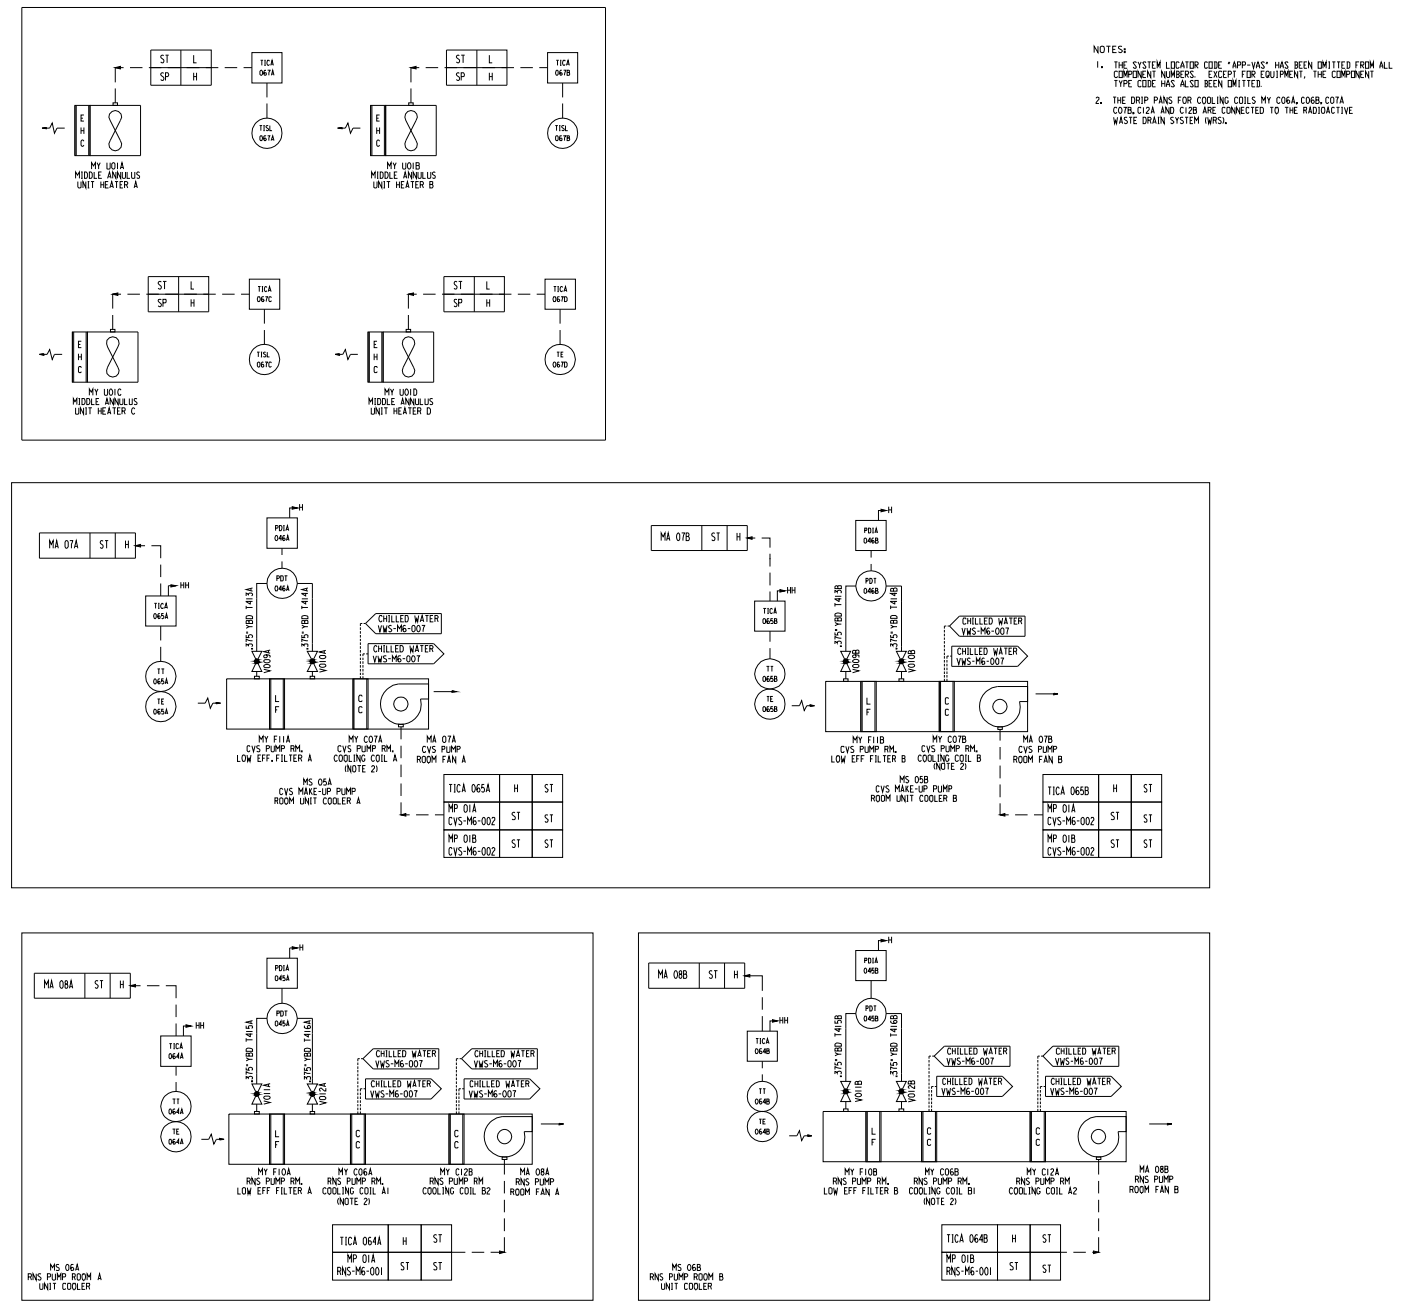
NOTES:

1. THE SYSTEM LOCATOR CODE "APP-VAS" HAS BEEN OMITTED FROM ALL COMPONENT NUMBERS. EXCEPT FOR EQUIPMENT, THE COMPONENT TYPE CODE HAS ALSO BEEN OMITTED.

2. THE DRIP PANS FOR COOLING COILS MY C06A, C06B, C07A C07B, C12A AND C12B ARE CONNECTED TO THE RADIOACTIVE WASTE DRAIN SYSTEM (WRS).

| ST | L |
|---|---|
| SP | H |

TICA 067A
TISL 067A
E H C
MY U01A MIDDLE ANNULUS UNIT HEATER A

| ST | L |
|---|---|
| SP | H |

TICA 067B
TISL 067B
E H C
MY U01B MIDDLE ANNULUS UNIT HEATER B

| ST | L |
|---|---|
| SP | H |

TICA 067C
TISL 067C
E H C
MY U01C MIDDLE ANNULUS UNIT HEATER C

| ST | L |
|---|---|
| SP | H |

TICA 067D
TE 067D
E H C
MY U01D MIDDLE ANNULUS UNIT HEATER D

| MA 07A | ST | H |
|---|---|---|

HH
TICA 065A
TT 065A
TE 065A
H
PDIA 046A
PDT 046A
.375" YBD T413A
.375" YBD T414A
V009A
V010A
CHILLED WATER VWS-M6-007
CHILLED WATER VWS-M6-007
L F
C C
MY F11A CVS PUMP RM. LOW EFF. FILTER A
MY C07A CVS PUMP RM. COOLING COIL A (NOTE 2)
MA 07A CVS PUMP ROOM FAN A
MS 05A CVS MAKE-UP PUMP ROOM UNIT COOLER A

| TICA 065A | H | ST |
|---|---|---|
| MP 01A CVS-M6-002 | ST | ST |
| MP 01B CVS-M6-002 | ST | ST |

| MA 07B | ST | H |
|---|---|---|

HH
TICA 065B
TT 065B
TE 065B
H
PDIA 046B
PDT 046B
.375" YBD T413B
.375" YBD T414B
V009B
V010B
CHILLED WATER VWS-M6-007
CHILLED WATER VWS-M6-007
L F
C C
MY F11B CVS PUMP RM. LOW EFF FILTER B
MY C07B CVS PUMP RM. COOLING COIL B (NOTE 2)
MA 07B CVS PUMP ROOM FAN B
MS 05B CVS MAKE-UP PUMP ROOM UNIT COOLER B

| TICA 065B | H | ST |
|---|---|---|
| MP 01A CVS-M6-002 | ST | ST |
| MP 01B CVS-M6-002 | ST | ST |

| MA 08A | ST | H |
|---|---|---|

HH
TICA 064A
TT 064A
TE 064A
H
PDIA 045A
PDT 045A
.375" YBD T415A
.375" YBD T416A
V011A
V012A
CHILLED WATER VWS-M6-007
CHILLED WATER VWS-M6-007
CHILLED WATER VWS-M6-007
CHILLED WATER VWS-M6-007
L F
C C
C C
MY F10A RNS PUMP RM. LOW EFF FILTER A
MY C06A RNS PUMP RM. COOLING COIL A1 (NOTE 2)
MY C12B RNS PUMP RM COOLING COIL B2
MA 08A RNS PUMP ROOM FAN A

| TICA 064A | H | ST |
|---|---|---|
| MP 01A RNS-M6-001 | ST | ST |

MS 06A RNS PUMP ROOM A UNIT COOLER

| MA 08B | ST | H |
|---|---|---|

HH
TICA 064B
TT 064B
TE 064B
H
PDIA 045B
PDT 045B
.375" YBD T415B
.375" YBD T416B
V011B
V012B
CHILLED WATER VWS-M6-007
CHILLED WATER VWS-M6-007
CHILLED WATER VWS-M6-007
CHILLED WATER VWS-M6-007
L F
C C
C C
MY F10B RNS PUMP RM. LOW EFF FILTER B
MY C06B RNS PUMP RM. COOLING COIL B1 (NOTE 2)
MY C12A RNS PUMP RM COOLING COIL A2
MA 08B RNS PUMP ROOM FAN B

| TICA 064B | H | ST |
|---|---|---|
| MP 01B RNS-M6-001 | ST | ST |

MS 06B RNS PUMP ROOM B UNIT COOLER